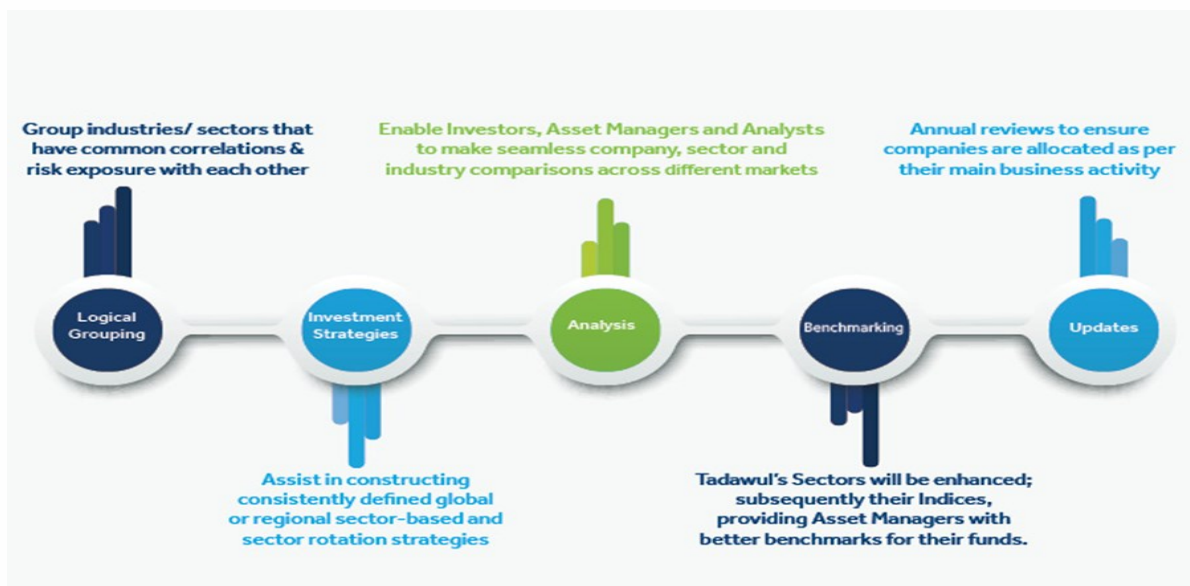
Group industries/ sectors that have common correlations & risk exposure with each other

Enable Investors, Asset Managers and Analysts to make seamless company, sector and industry comparisons across different markets

Annual reviews to ensure companies are allocated as per their main business activity

Logical Grouping

Investment Strategies

Analysis

Benchmarking

Updates

Assist in constructing consistently defined global or regional sector-based and sector rotation strategies

Tadawul's Sectors will be enhanced; subsequently their Indices, providing Asset Managers with better benchmarks for their funds.